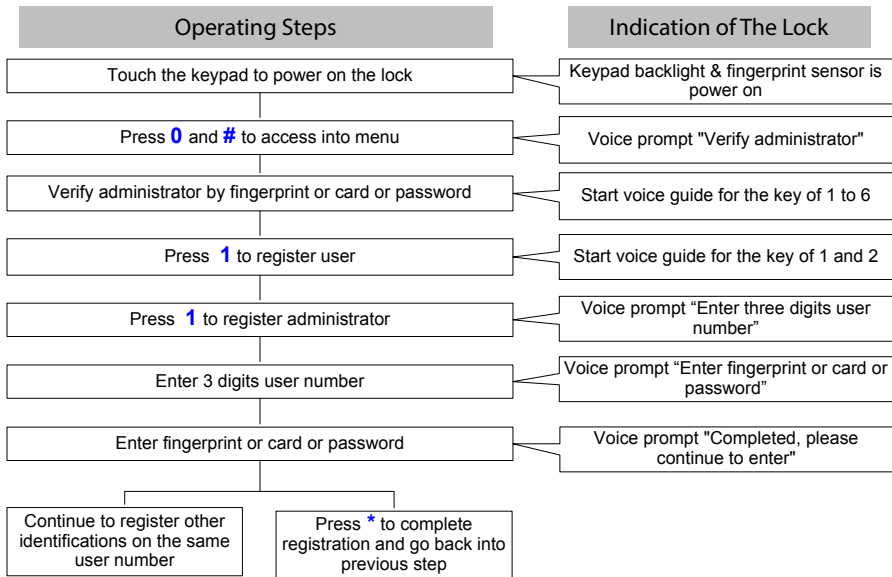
Operating Steps

Indication of The Lock

Touch the keypad to power on the lock

Keypad backlight & fingerprint sensor is power on

Press **0** and **#** to access into menu

Voice prompt "Verify administrator"

Verify administrator by fingerprint or card or password

Start voice guide for the key of 1 to 6

Press **1** to register user

Start voice guide for the key of 1 and 2

Press **1** to register administrator

Voice prompt "Enter three digits user number"

Enter 3 digits user number

Voice prompt "Enter fingerprint or card or password"

Enter fingerprint or card or password

Voice prompt "Completed, please continue to enter"

Continue to register other identifications on the same user number

Press **\*** to complete registration and go back into previous step